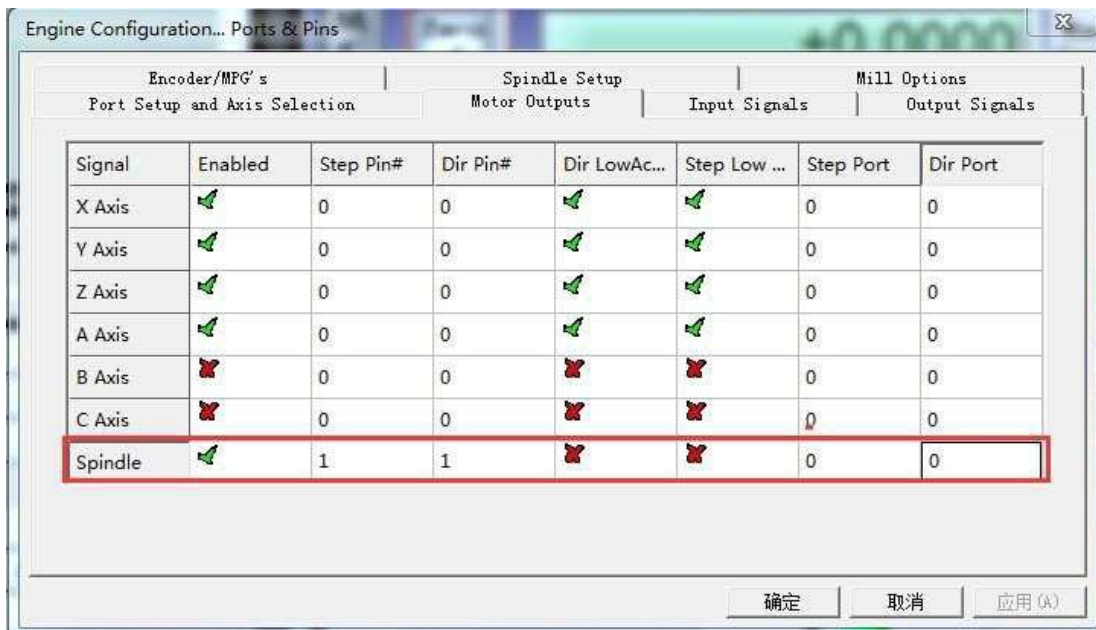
Engine Configuration... Ports & Pins

Encoder/MPG's
Spindle Setup
Mill Options
Port Setup and Axis Selection
Motor Outputs
Input Signals
Output Signals

| Signal | Enabled | Step Pin# | Dir Pin# | Dir LowAc... | Step Low ... | Step Port | Dir Port |
|---|---|---|---|---|---|---|---|
| X Axis | ✓ | 0 | 0 | ✓ | ✓ | 0 | 0 |
| Y Axis | ✓ | 0 | 0 | ✓ | ✓ | 0 | 0 |
| Z Axis | ✓ | 0 | 0 | ✓ | ✓ | 0 | 0 |
| A Axis | ✓ | 0 | 0 | ✓ | ✓ | 0 | 0 |
| B Axis | ✗ | 0 | 0 | ✗ | ✗ | 0 | 0 |
| C Axis | ✗ | 0 | 0 | ✗ | ✗ | 0 | 0 |
| Spindle | ✓ | 1 | 1 | ✗ | ✗ | 0 | 0 |

确定
取消
应用(A)